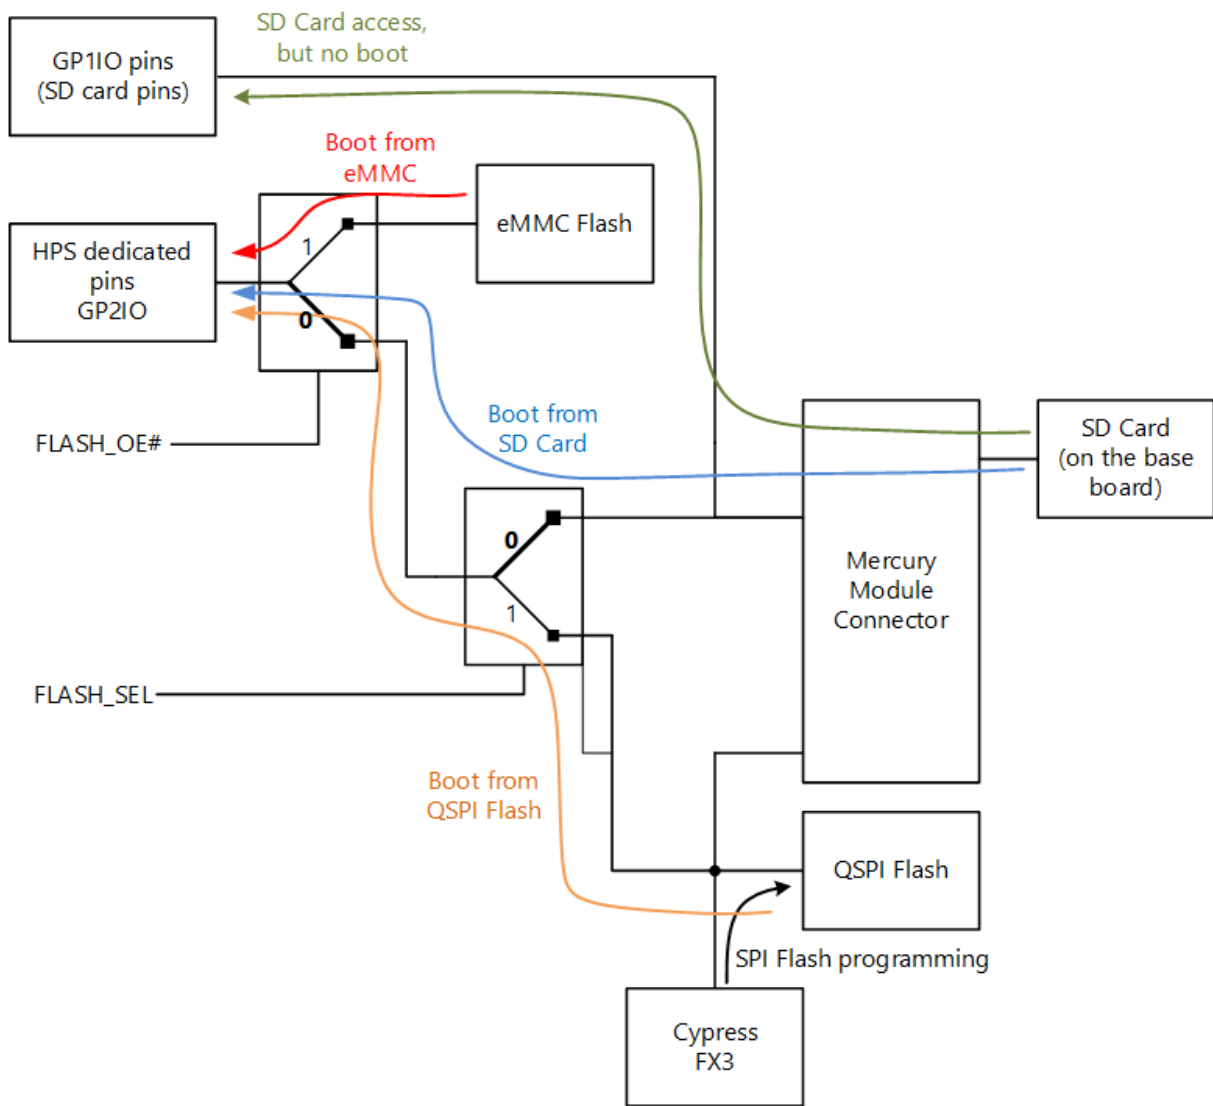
GP1IO pins
(SD card pins)

SD Card access,
but no boot

Boot from
eMMC

eMMC Flash

HPS dedicated
pins
GP2IO

1

0

FLASH_OE#

Boot from
SD Card

SD Card
(on the base
board)

0

1

Mercury
Module
Connector

FLASH_SEL

Boot from
QSPI Flash

QSPI Flash

SPI Flash programming

Cypress
FX3